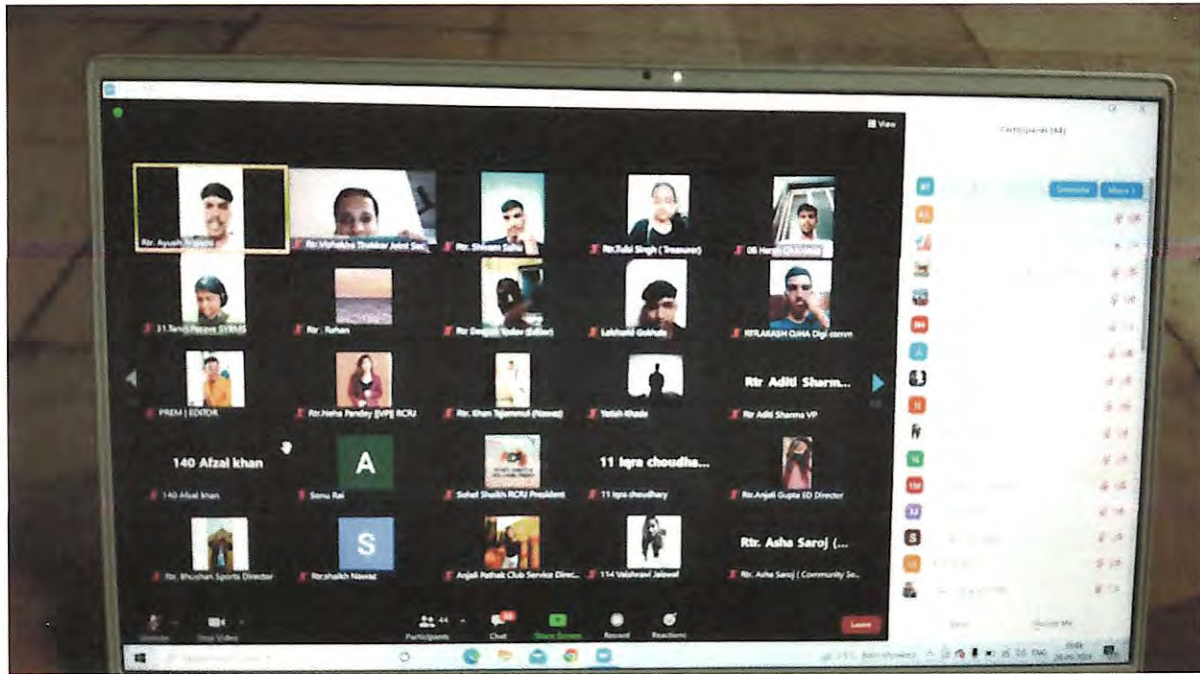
View

Participants (44)

Rtr. Ayush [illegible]

Rtr. Vishakha Thakkar Joint Sec.

Rtr. Shivam Saha

Rtr. Tulsi Singh (Treasurer)

08 Harsh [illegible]

31.Tanvi Pawar SYBMS

Rtr. Farhan

Rtr Deepak Yadav (Editor)

Lakhani Gokhale

RTR.AKASH OJHA Digi comm

PREM | EDITOR

Rtr.Neha Pandey [IVP] RCRJ

Rtr. Khan Tajammul (Nawaz)

Yatish Khade

Rtr Aditi Sharm...

Rtr Aditi Sharma VP

140 Afzal khan

140 Afzal khan

A

Sonu Rai

Sohel Shaikh RCRJ President

11 Iqra choudha...

11 Iqra choudhary

Rtr.Anjali Gupta ED Director

Rtr. Bhushan Sports Director

S

Rtr.shaikh Nawaz

Anjali Pathak Club Service Direc...

114 Vaishnavi Jaiswal

Rtr. Asha Saroj (...

Rtr. Asha Saroj ( Community Se...

Unmute

Start Video

44

Participants

Chat

Share Screen

Record

Reactions

Leave

Unmute

More

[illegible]